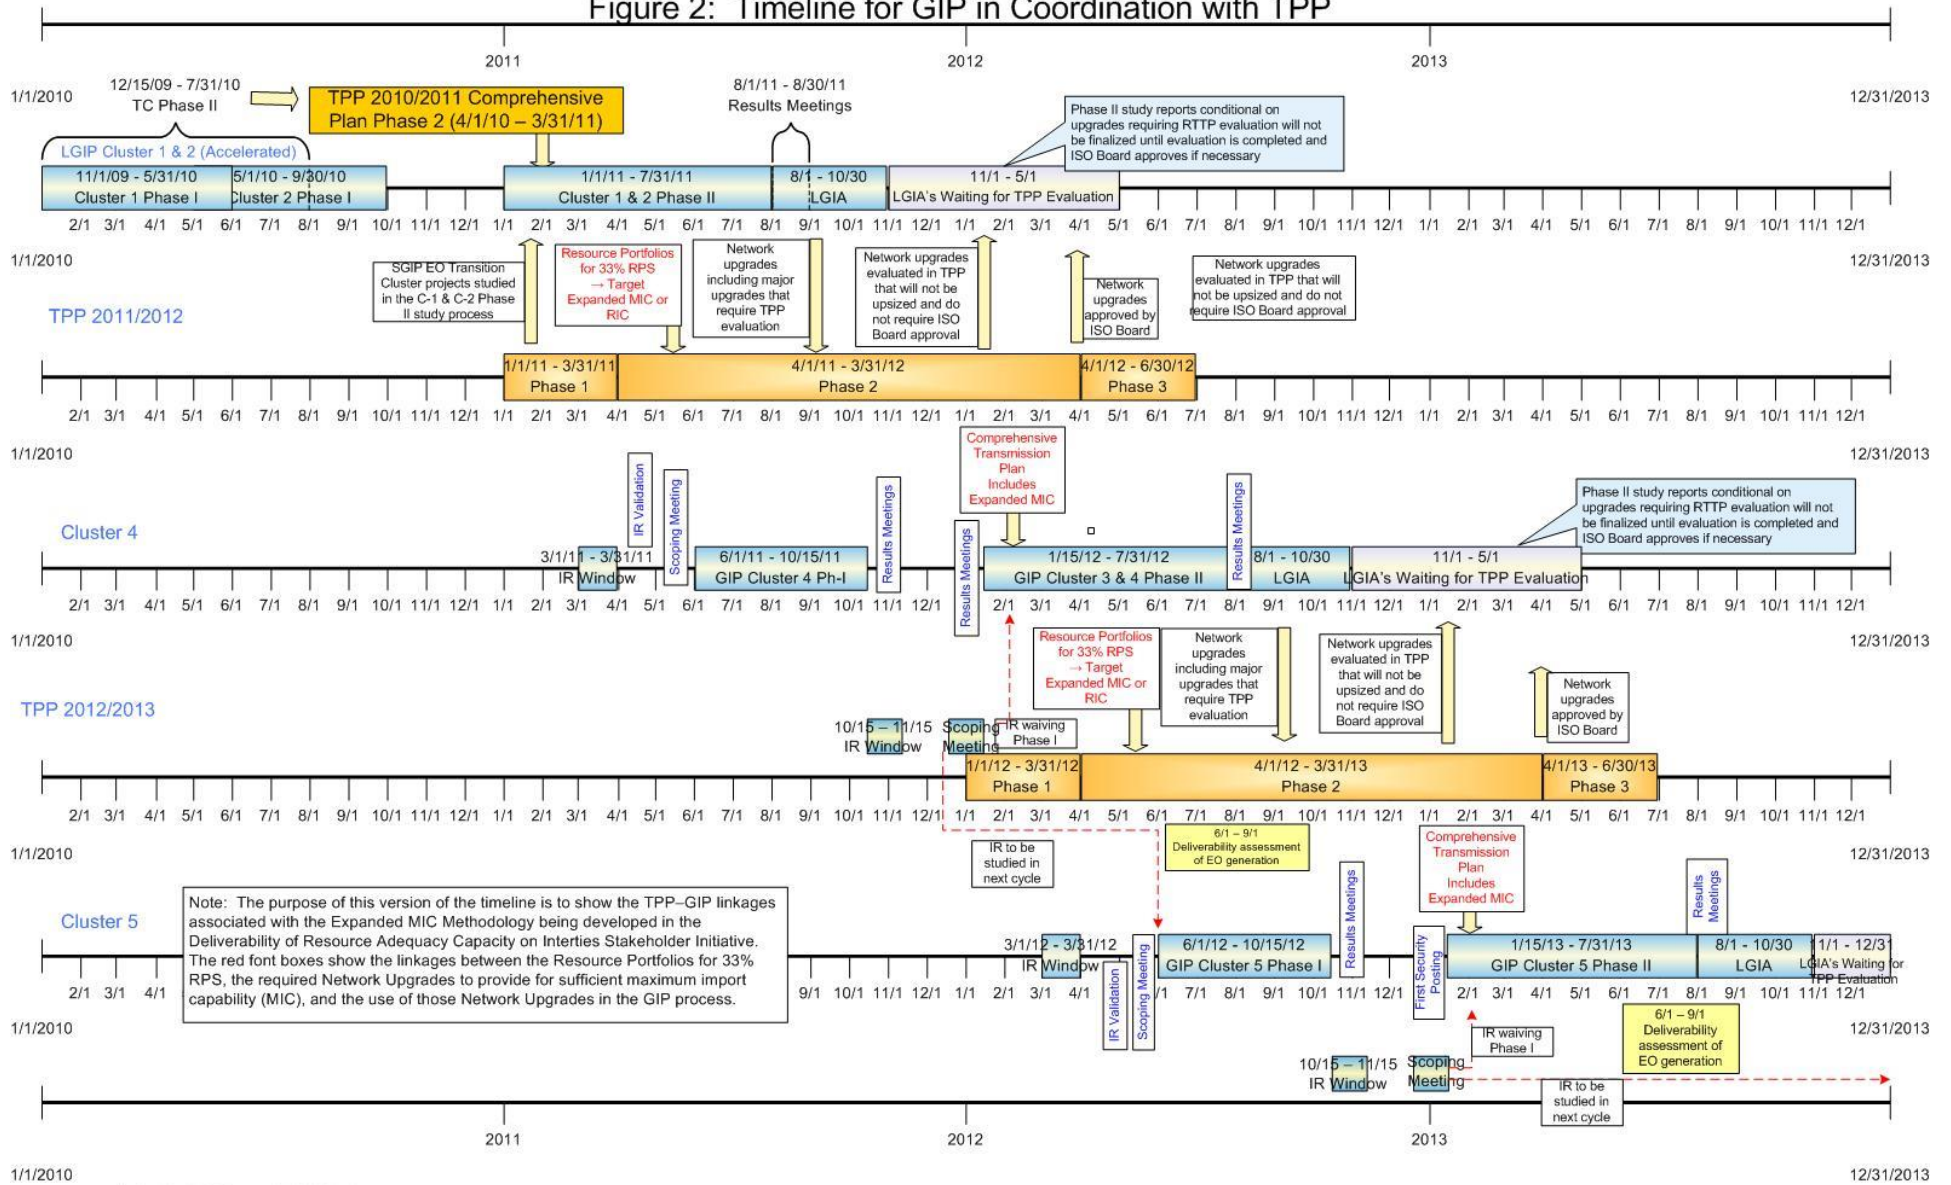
Figure 2: Timeline for GIP in Coordination with TPP

2011 2012 2013

1/1/2010 12/31/2013

12/15/09 - 7/31/10
TC Phase II

TPP 2010/2011 Comprehensive Plan Phase 2 (4/1/10 – 3/31/11)

8/1/11 - 8/30/11
Results Meetings

Phase II study reports conditional on upgrades requiring RTTP evaluation will not be finalized until evaluation is completed and ISO Board approves if necessary

LGIP Cluster 1 & 2 (Accelerated)

11/1/09 - 5/31/10 Cluster 1 Phase I
5/1/10 - 9/30/10 Cluster 2 Phase I
1/1/11 - 7/31/11 Cluster 1 & 2 Phase II
8/1 - 10/30 LGIA
11/1 - 5/1 LGIA's Waiting for TPP Evaluation

2/1 3/1 4/1 5/1 6/1 7/1 8/1 9/1 10/1 11/1 12/1 1/1 2/1 3/1 4/1 5/1 6/1 7/1 8/1 9/1 10/1 11/1 12/1 1/1 2/1 3/1 4/1 5/1 6/1 7/1 8/1 9/1 10/1 11/1 12/1 1/1 2/1 3/1 4/1 5/1 6/1 7/1 8/1 9/1 10/1 11/1 12/1

1/1/2010 12/31/2013

TPP 2011/2012

SGIP EO Transition Cluster projects studied in the C-1 & C-2 Phase II study process

Resource Portfolios for 33% RPS → Target Expanded MIC or RIC

Network upgrades including major upgrades that require TPP evaluation

Network upgrades evaluated in TPP that will not be upsized and do not require ISO Board approval

Network upgrades approved by ISO Board

Network upgrades evaluated in TPP that will not be upsized and do not require ISO Board approval

1/1/11 - 3/31/11 Phase 1
4/1/11 - 3/31/12 Phase 2
4/1/12 - 6/30/12 Phase 3

2/1 3/1 4/1 5/1 6/1 7/1 8/1 9/1 10/1 11/1 12/1 1/1 2/1 3/1 4/1 5/1 6/1 7/1 8/1 9/1 10/1 11/1 12/1 1/1 2/1 3/1 4/1 5/1 6/1 7/1 8/1 9/1 10/1 11/1 12/1 1/1 2/1 3/1 4/1 5/1 6/1 7/1 8/1 9/1 10/1 11/1 12/1

1/1/2010 12/31/2013

Comprehensive Transmission Plan Includes Expanded MIC

IR Validation
Scoping Meeting
Results Meetings
Results Meetings
Results Meetings

Phase II study reports conditional on upgrades requiring RTTP evaluation will not be finalized until evaluation is completed and ISO Board approves if necessary

Cluster 4

3/1/11 - 3/31/11 IR Window
6/1/11 - 10/15/11 GIP Cluster 4 Ph-I
1/15/12 - 7/31/12 GIP Cluster 3 & 4 Phase II
8/1 - 10/30 LGIA
11/1 - 5/1 LGIA's Waiting for TPP Evaluation

2/1 3/1 4/1 5/1 6/1 7/1 8/1 9/1 10/1 11/1 12/1 1/1 2/1 3/1 4/1 5/1 6/1 7/1 8/1 9/1 10/1 11/1 12/1 1/1 2/1 3/1 4/1 5/1 6/1 7/1 8/1 9/1 10/1 11/1 12/1 1/1 2/1 3/1 4/1 5/1 6/1 7/1 8/1 9/1 10/1 11/1 12/1

1/1/2010 12/31/2013

Resource Portfolios for 33% RPS → Target Expanded MIC or RIC

Network upgrades including major upgrades that require TPP evaluation

Network upgrades evaluated in TPP that will not be upsized and do not require ISO Board approval

Network upgrades approved by ISO Board

TPP 2012/2013

10/15 – 11/15 IR Window
Scoping Meeting
IR waiving Phase I

1/1/12 - 3/31/12 Phase 1
4/1/12 - 3/31/13 Phase 2
4/1/13 - 6/30/13 Phase 3

2/1 3/1 4/1 5/1 6/1 7/1 8/1 9/1 10/1 11/1 12/1 1/1 2/1 3/1 4/1 5/1 6/1 7/1 8/1 9/1 10/1 11/1 12/1 1/1 2/1 3/1 4/1 5/1 6/1 7/1 8/1 9/1 10/1 11/1 12/1 1/1 2/1 3/1 4/1 5/1 6/1 7/1 8/1 9/1 10/1 11/1 12/1

6/1 – 9/1 Deliverability assessment of EO generation

1/1/2010 12/31/2013

IR to be studied in next cycle

Comprehensive Transmission Plan Includes Expanded MIC

Results Meetings
Results Meetings

Cluster 5

Note: The purpose of this version of the timeline is to show the TPP–GIP linkages associated with the Expanded MIC Methodology being developed in the Deliverability of Resource Adequacy Capacity on Interties Stakeholder Initiative. The red font boxes show the linkages between the Resource Portfolios for 33% RPS, the required Network Upgrades to provide for sufficient maximum import capability (MIC), and the use of those Network Upgrades in the GIP process.

3/1/12 - 3/31/12 IR Window
6/1/12 - 10/15/12 GIP Cluster 5 Phase I
First Security Posting
1/15/13 - 7/31/13 GIP Cluster 5 Phase II
8/1 - 10/30 LGIA
1/1 - 12/31 LGIA's Waiting for TPP Evaluation

2/1 3/1 4/1 ... 9/1 10/1 11/1 12/1 1/1 2/1 3/1 4/1 IR Validation Scoping Meeting 7/1 8/1 9/1 10/1 11/1 12/1 1/1 2/1 3/1 4/1 5/1 6/1 7/1 8/1 9/1 10/1 11/1 12/1

1/1/2010 12/31/2013

IR waiving Phase I

6/1 – 9/1 Deliverability assessment of EO generation

10/15 – 11/15 IR Window
Scoping Meeting
IR to be studied in next cycle

2011 2012 2013

1/1/2010 12/31/2013